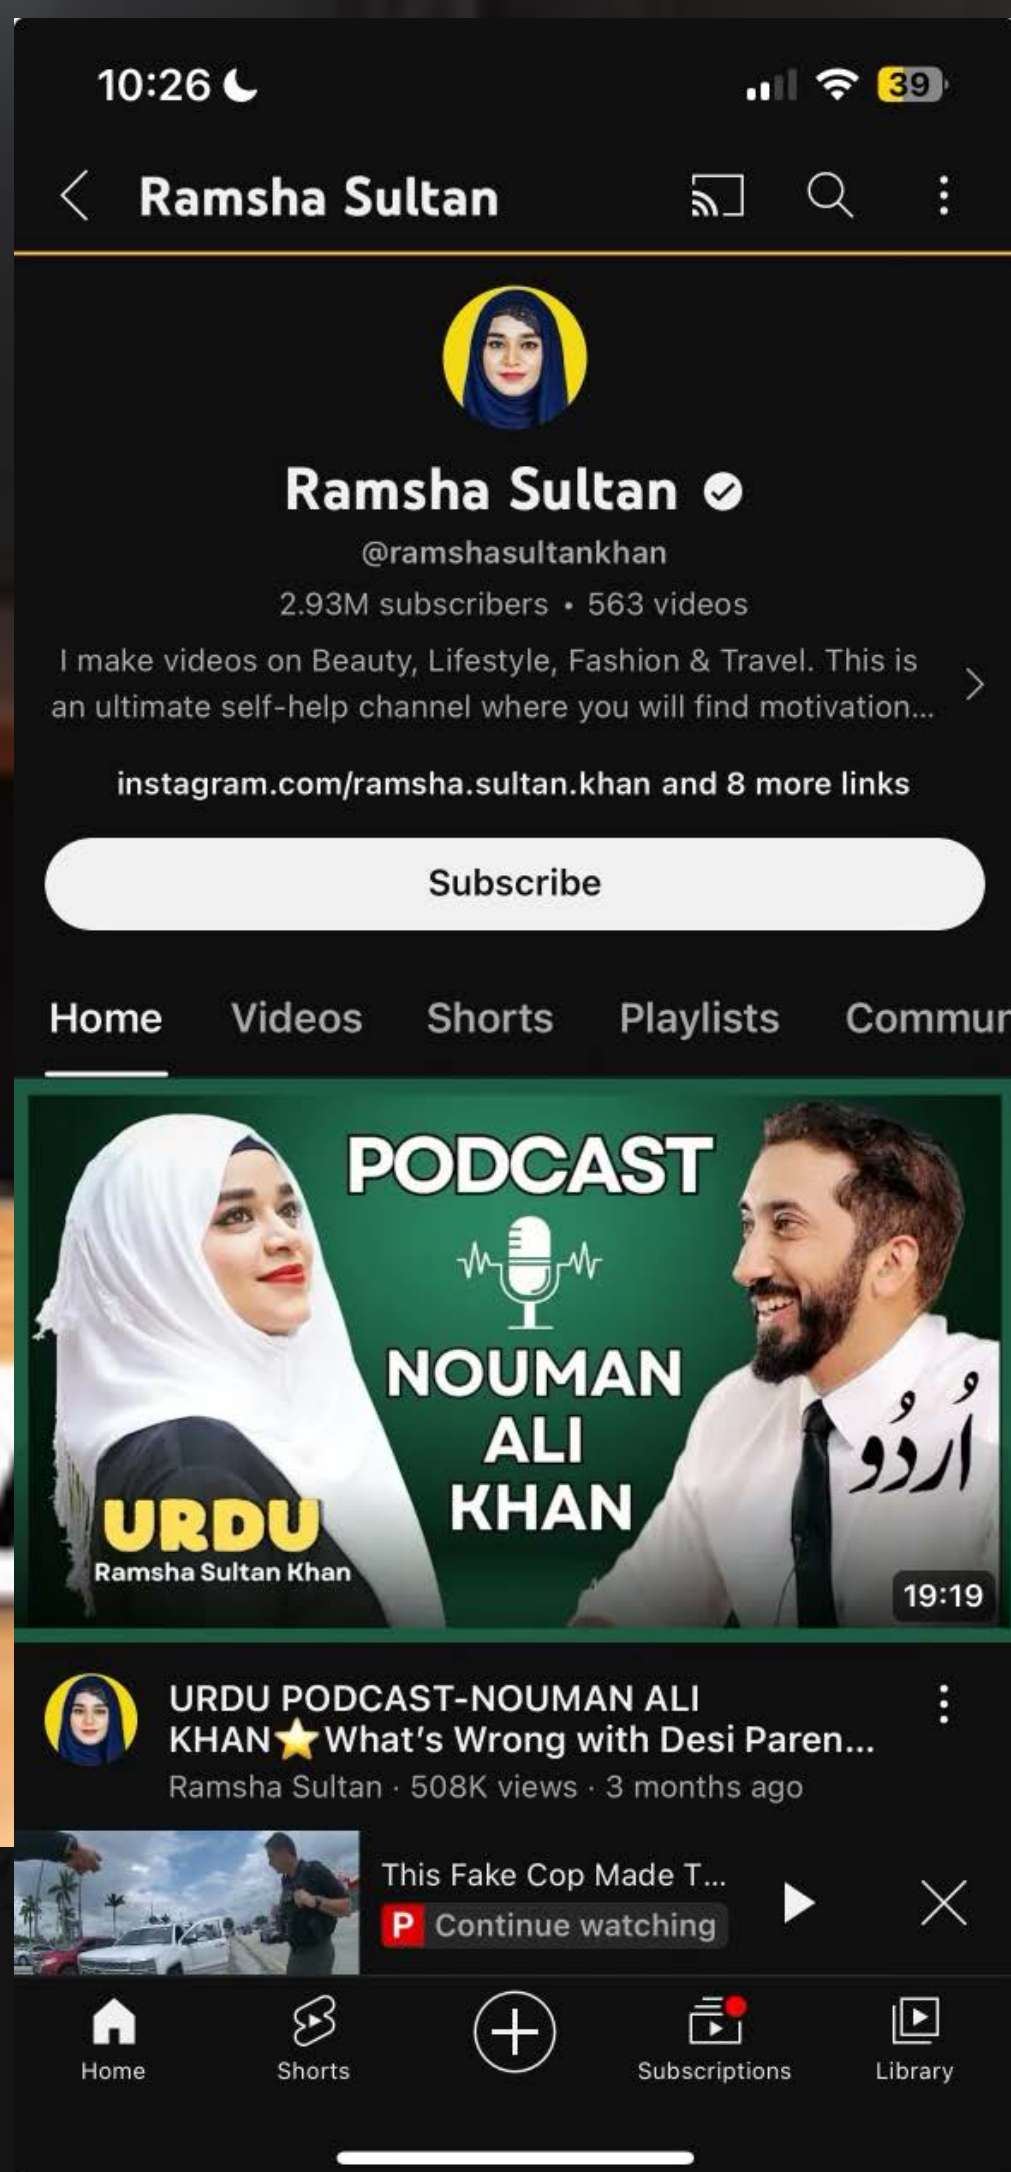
10:26

39

Ramsha Sultan

Ramsha Sultan

@ramshasultankhan

2.93M subscribers • 563 videos

I make videos on Beauty, Lifestyle, Fashion & Travel. This is an ultimate self-help channel where you will find motivation...

instagram.com/ramsha.sultan.khan and 8 more links

Subscribe

Home Videos Shorts Playlists Commu

PODCAST

NOUMAN ALI KHAN

اُردو

URDU
Ramsha Sultan Khan

19:19

URDU PODCAST-NOUMAN ALI KHAN⭐What's Wrong with Desi Paren...
Ramsha Sultan · 508K views · 3 months ago

This Fake Cop Made T...
P Continue watching

Home
Shorts
Subscriptions
Library